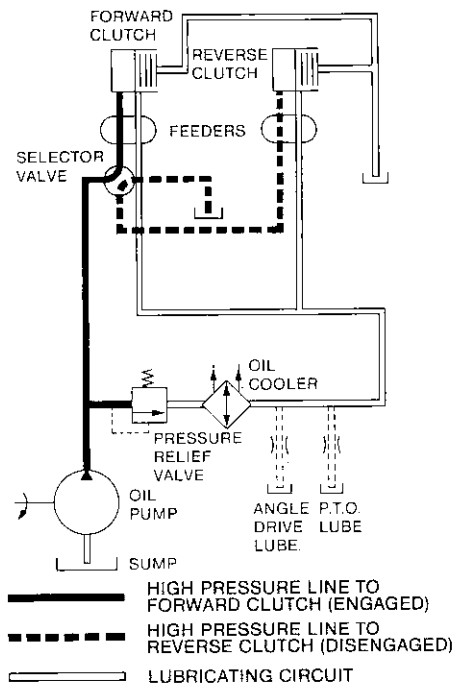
FORWARD CLUTCH

REVERSE CLUTCH

FEEDERS

SELECTOR VALVE

OIL COOLER

PRESSURE RELIEF VALVE

OIL PUMP

ANGLE DRIVE LUBE.

P.T.O. LUBE

SUMP

HIGH PRESSURE LINE TO FORWARD CLUTCH (ENGAGED)

HIGH PRESSURE LINE TO REVERSE CLUTCH (DISENGAGED)

LUBRICATING CIRCUIT